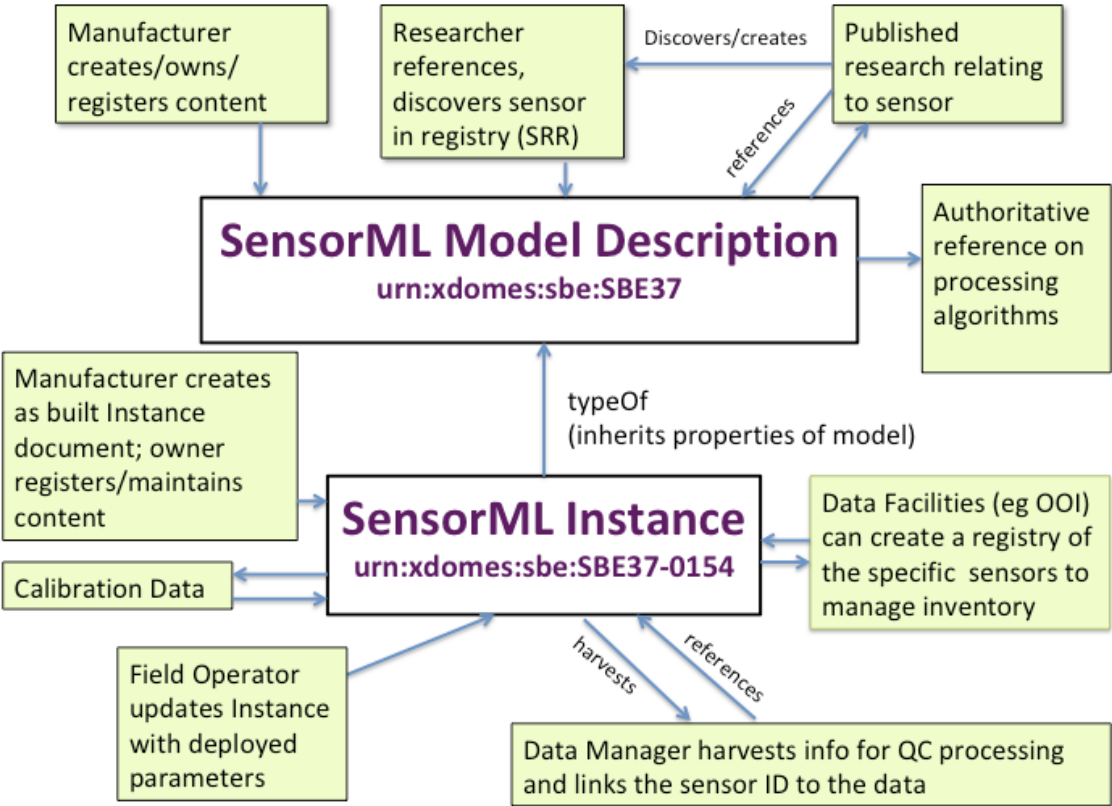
Manufacturer creates/owns/ registers content

Researcher references, discovers sensor in registry (SRR)

Discovers/creates

Published research relating to sensor

references

SensorML Model Description
urn:xdomes:sbe:SBE37

Authoritative reference on processing algorithms

Manufacturer creates as built Instance document; owner registers/maintains content

typeOf
(inherits properties of model)

SensorML Instance
urn:xdomes:sbe:SBE37-0154

Data Facilities (eg OOI) can create a registry of the specific sensors to manage inventory

Calibration Data

Field Operator updates Instance with deployed parameters

harvests

references

Data Manager harvests info for QC processing and links the sensor ID to the data